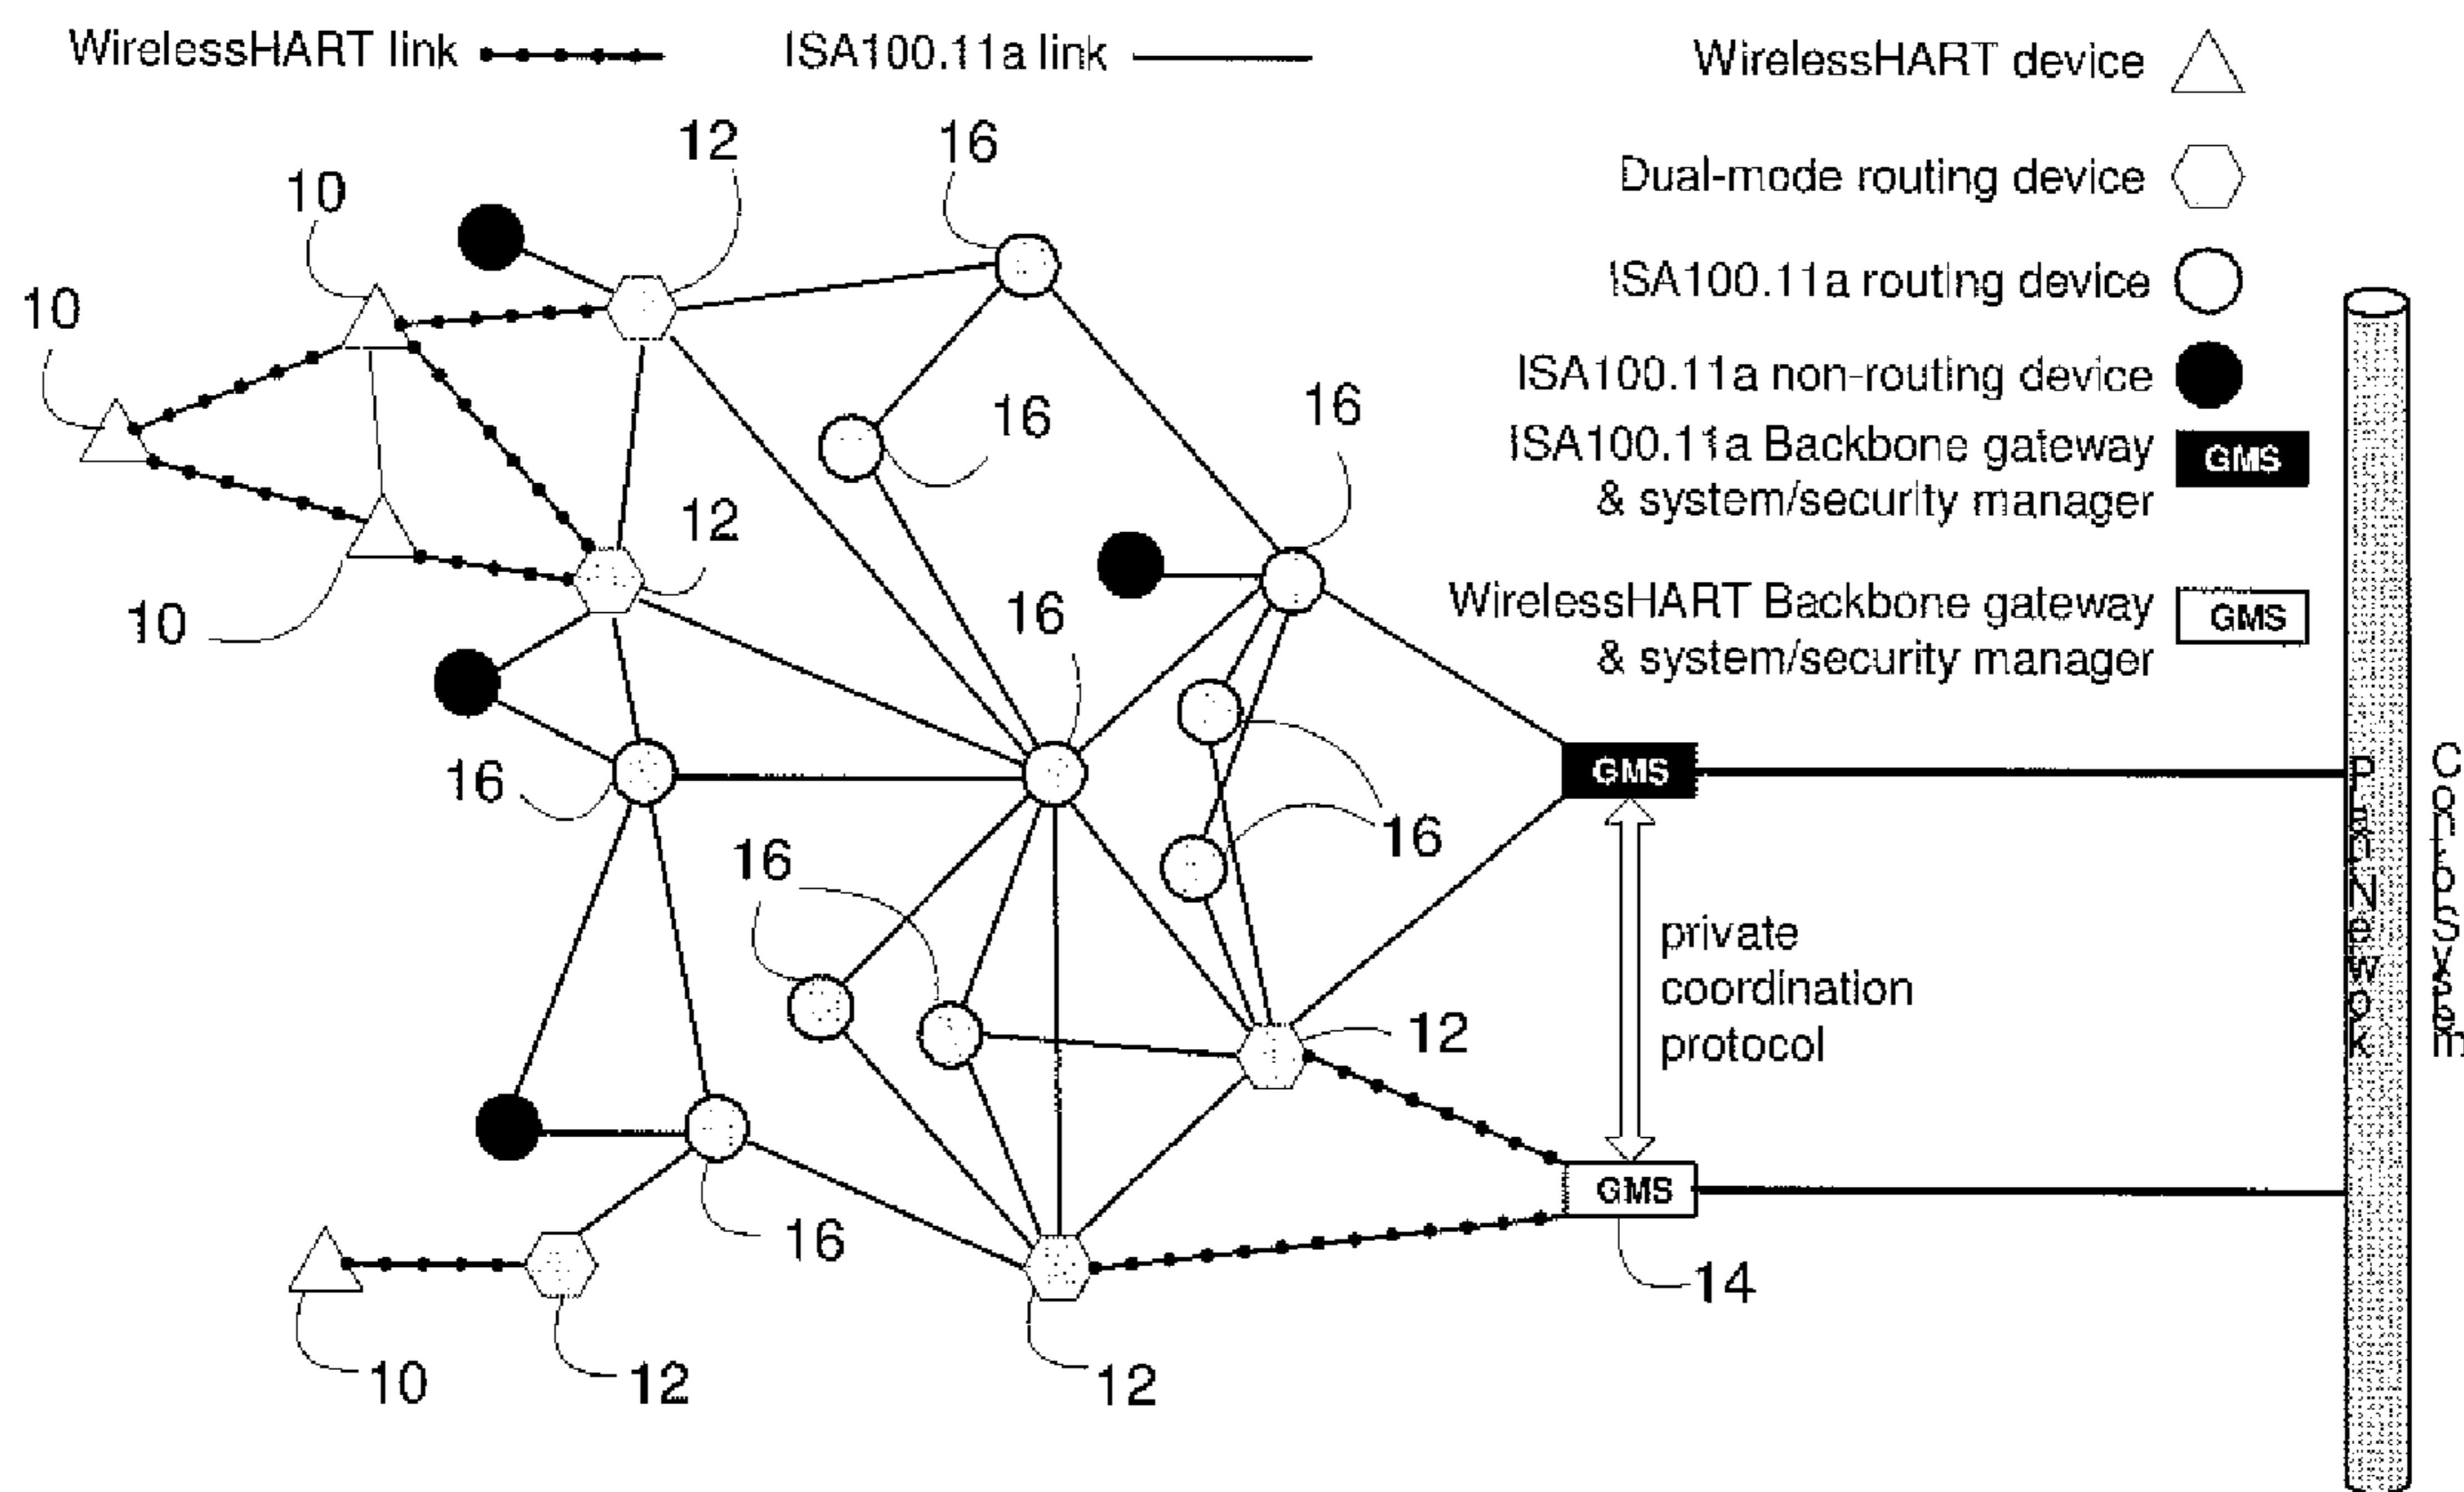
WirelessHART link

ISA100.11a link

WirelessHART device

Dual-mode routing device

ISA100.11a routing device

ISA100.11a non-routing device

ISA100.11a Backbone gateway & system/security manager

GMS

WirelessHART Backbone gateway & system/security manager

GMS

12

16

10

10

16

16

10

12

16

16

GMS

16

16

private coordination protocol

12

GMS

16

14

10

12

12

Plant Network

Control System